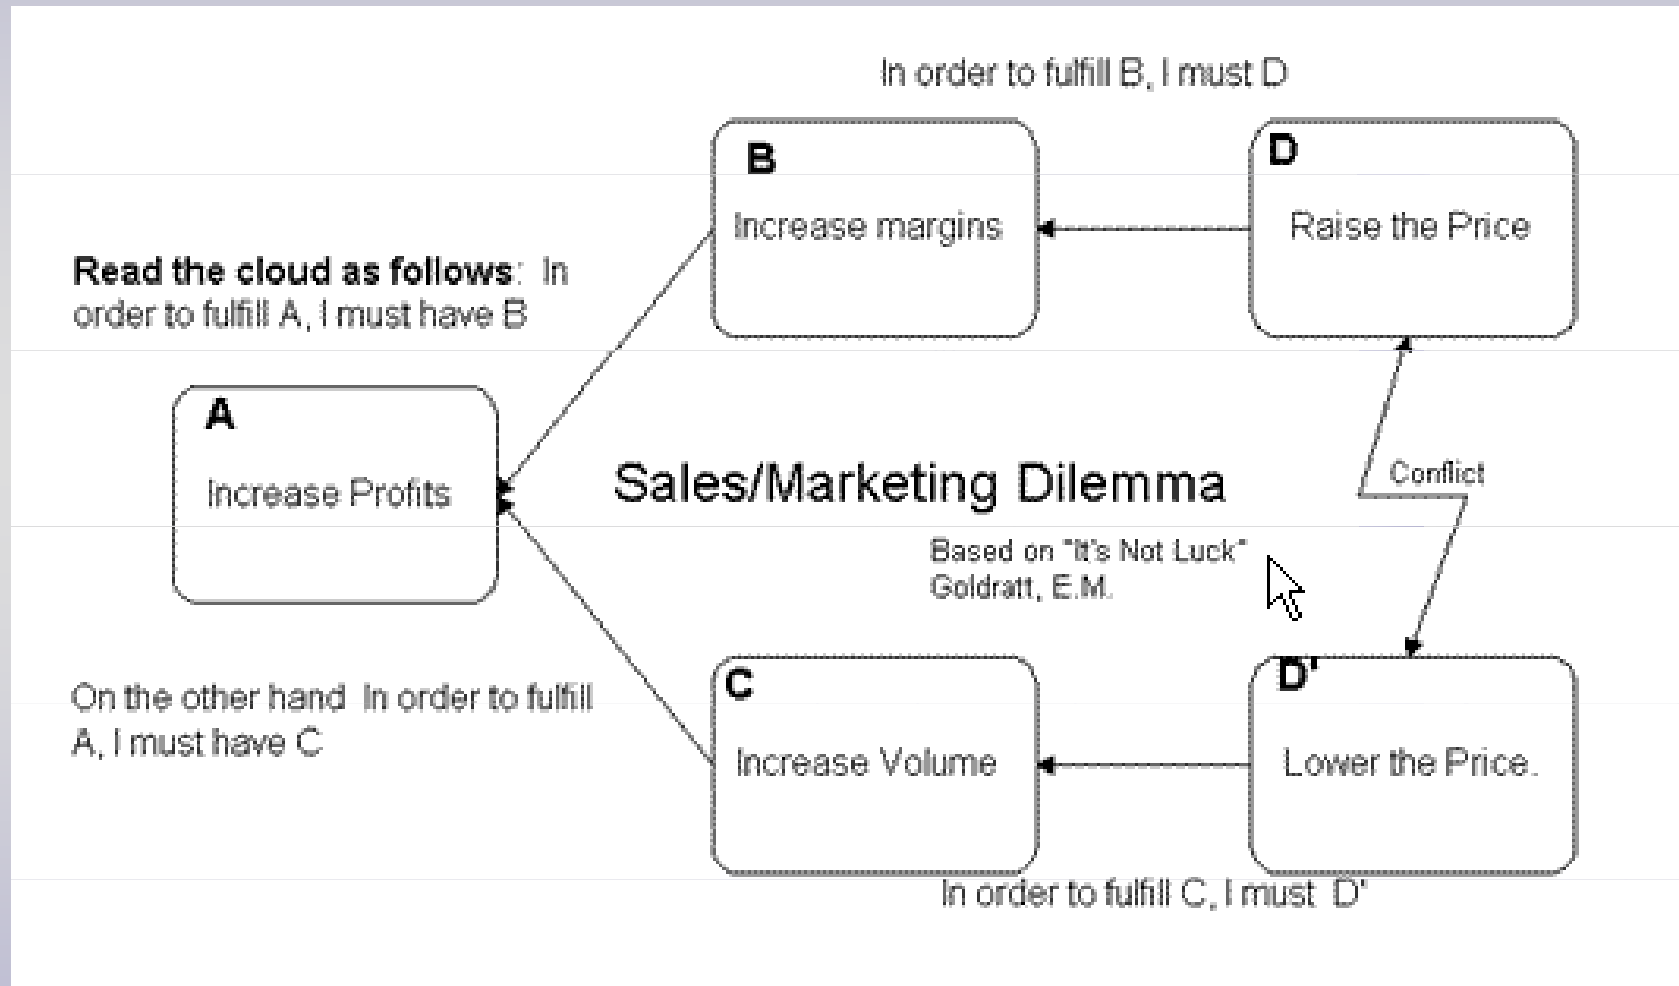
In order to fulfill B, I must D

B
Increase margins

D
Raise the Price

Read the cloud as follows: In order to fulfill A, I must have B

A
Increase Profits

Sales/Marketing Dilemma

Conflict

Based on "It's Not Luck" Goldratt, E.M.

On the other hand In order to fulfill A, I must have C

C
Increase Volume

D'
Lower the Price.

In order to fulfill C, I must D'